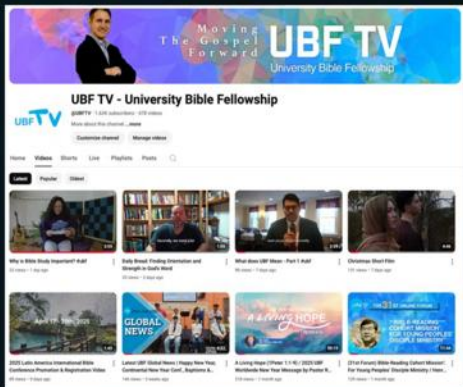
Moving The Gospel Forward

UBF TV

University Bible Fellowship

UBF TV

UBF TV - University Bible Fellowship

@UBFTV · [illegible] subscribers · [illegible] videos

More about this channel ...more

Customize channel

Manage videos

Home Videos Shorts Live Playlists Posts

Latest Popular Oldest

Why is Bible Study Important? #ubf

Daily Bread: Finding Orientation and Strength in God's Word

What does UBF Mean - Part 1 #ubf

Christmas Short Film

April 15-20, 2025

2025 Latin America International Bible Conference Promotion & Registration Video

GLOBAL NEWS

Latest UBF Global News | Happy New Year, Continental New Year Conf... Gaza&Israel&...

A Living Hope

A Living Hope (1Peter 1:1-9) | 2025 UBF Worldwide New Year Message by Pastor R...

[21st Forum] Bible Reading Cohort Mission! For Young Peoples' Disciple Ministry | Han...

BIBLE READING COHORT MISSION FOR YOUNG PEOPLES' DISCIPLE MINISTRY